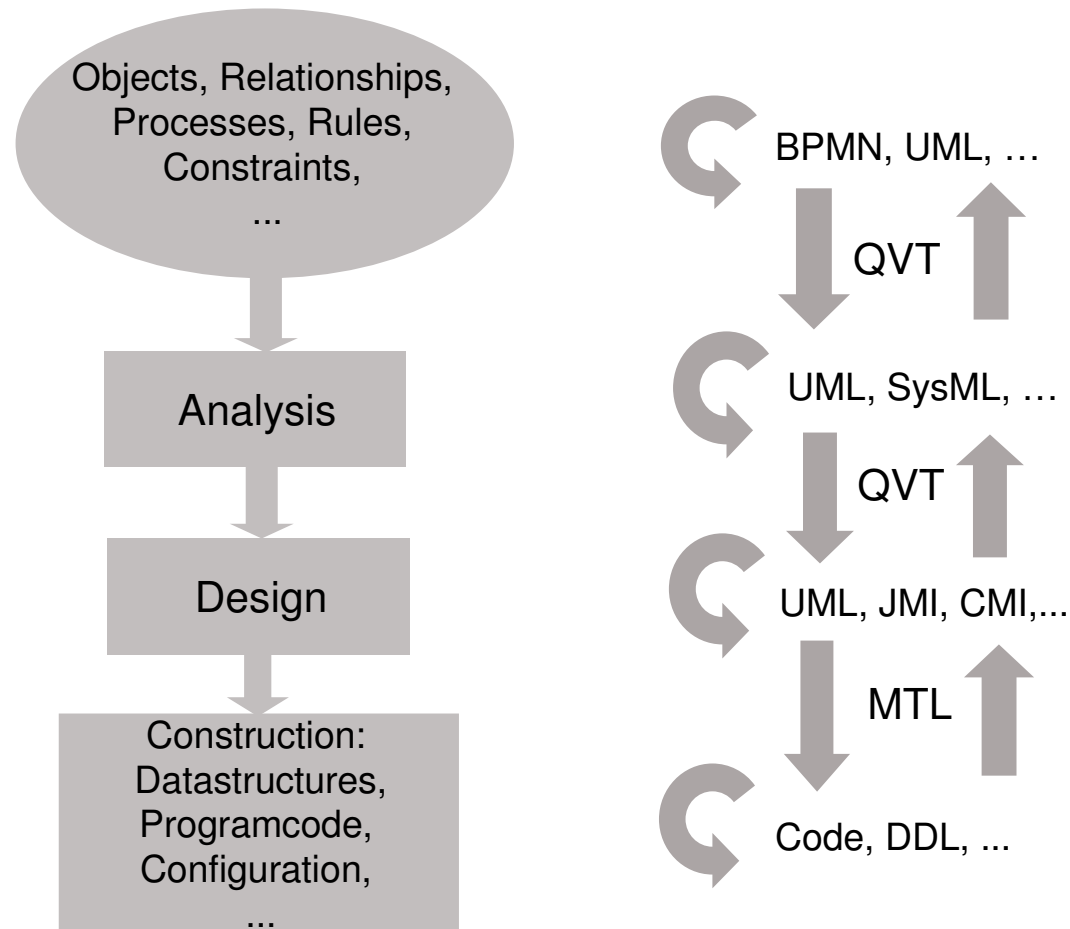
Objects, Relationships, Processes, Rules, Constraints, ...

Analysis

Design

Construction: Datastructures, Programcode, Configuration, ...

BPMN, UML, …

QVT

UML, SysML, …

QVT

UML, JMI, CMI,...

MTL

Code, DDL, ...